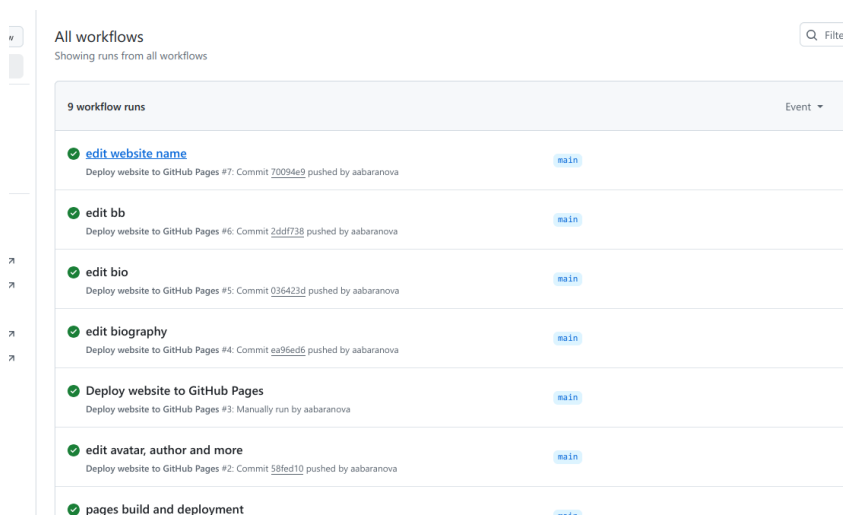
All workflows
Showing runs from all workflows

Q Filte

9 workflow runs

Event ▾

edit website name
Deploy website to GitHub Pages #7: Commit 70094e9 pushed by aabaranova
main

edit bb
Deploy website to GitHub Pages #6: Commit 2ddf738 pushed by aabaranova
main

edit bio
Deploy website to GitHub Pages #5: Commit 036423d pushed by aabaranova
main

edit biography
Deploy website to GitHub Pages #4: Commit ea96ed6 pushed by aabaranova
main

Deploy website to GitHub Pages
Deploy website to GitHub Pages #3: Manually run by aabaranova
main

edit avatar, author and more
Deploy website to GitHub Pages #2: Commit 58fed10 pushed by aabaranova
main

pages build and deployment